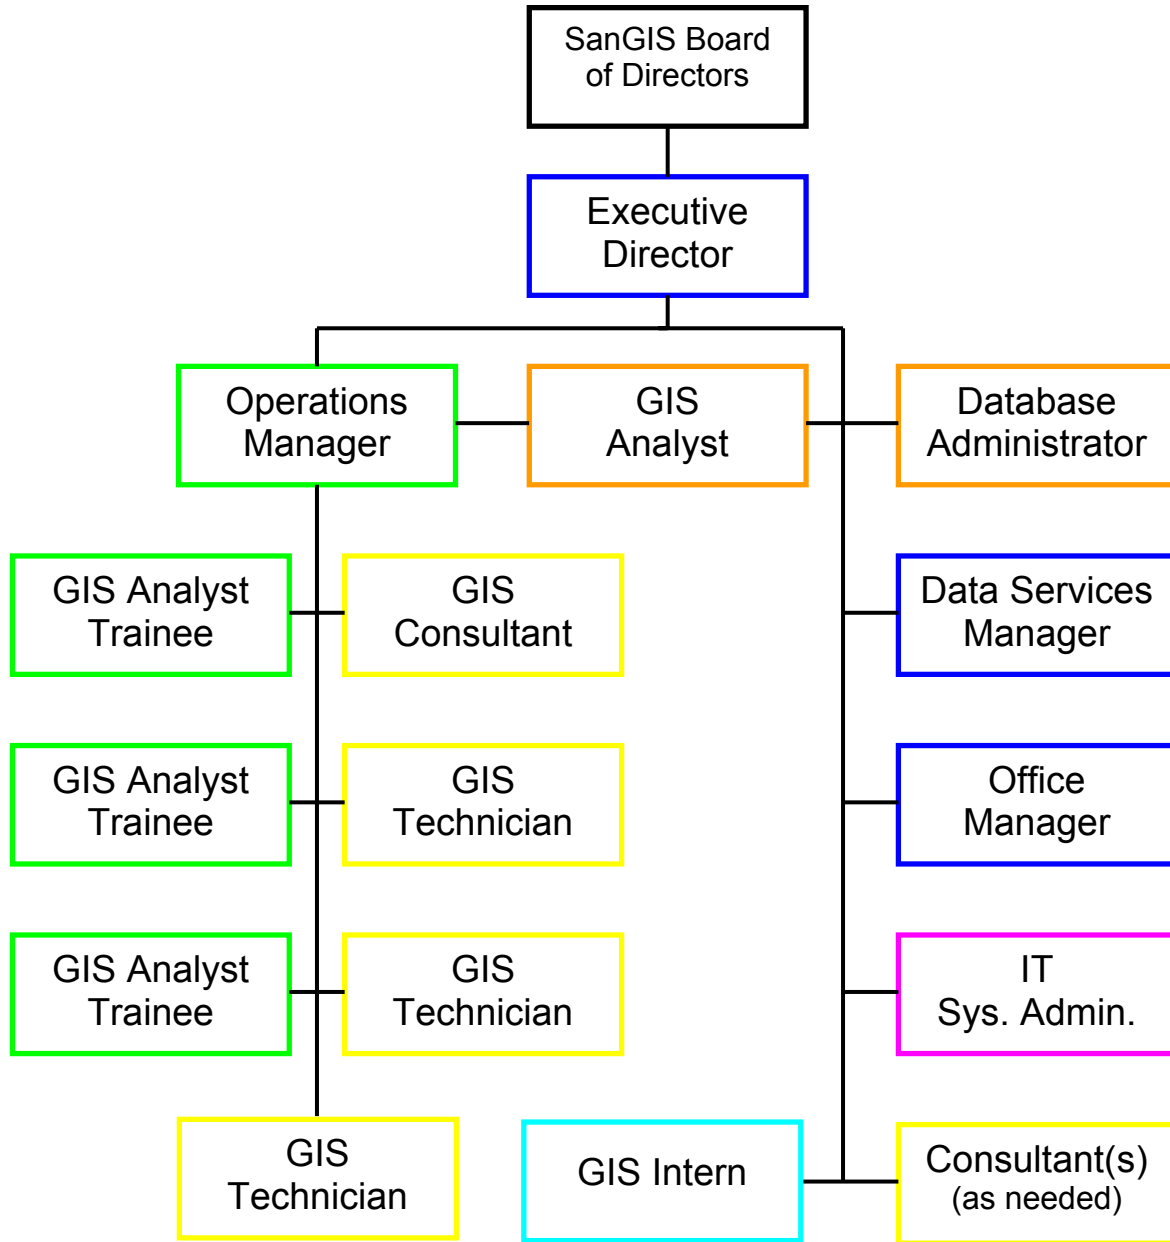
SanGIS Board of Directors

Executive Director

Operations Manager

GIS Analyst

Database Administrator

GIS Analyst Trainee

GIS Consultant

Data Services Manager

GIS Analyst Trainee

GIS Technician

Office Manager

GIS Analyst Trainee

GIS Technician

IT Sys. Admin.

GIS Technician

GIS Intern

Consultant(s) (as needed)